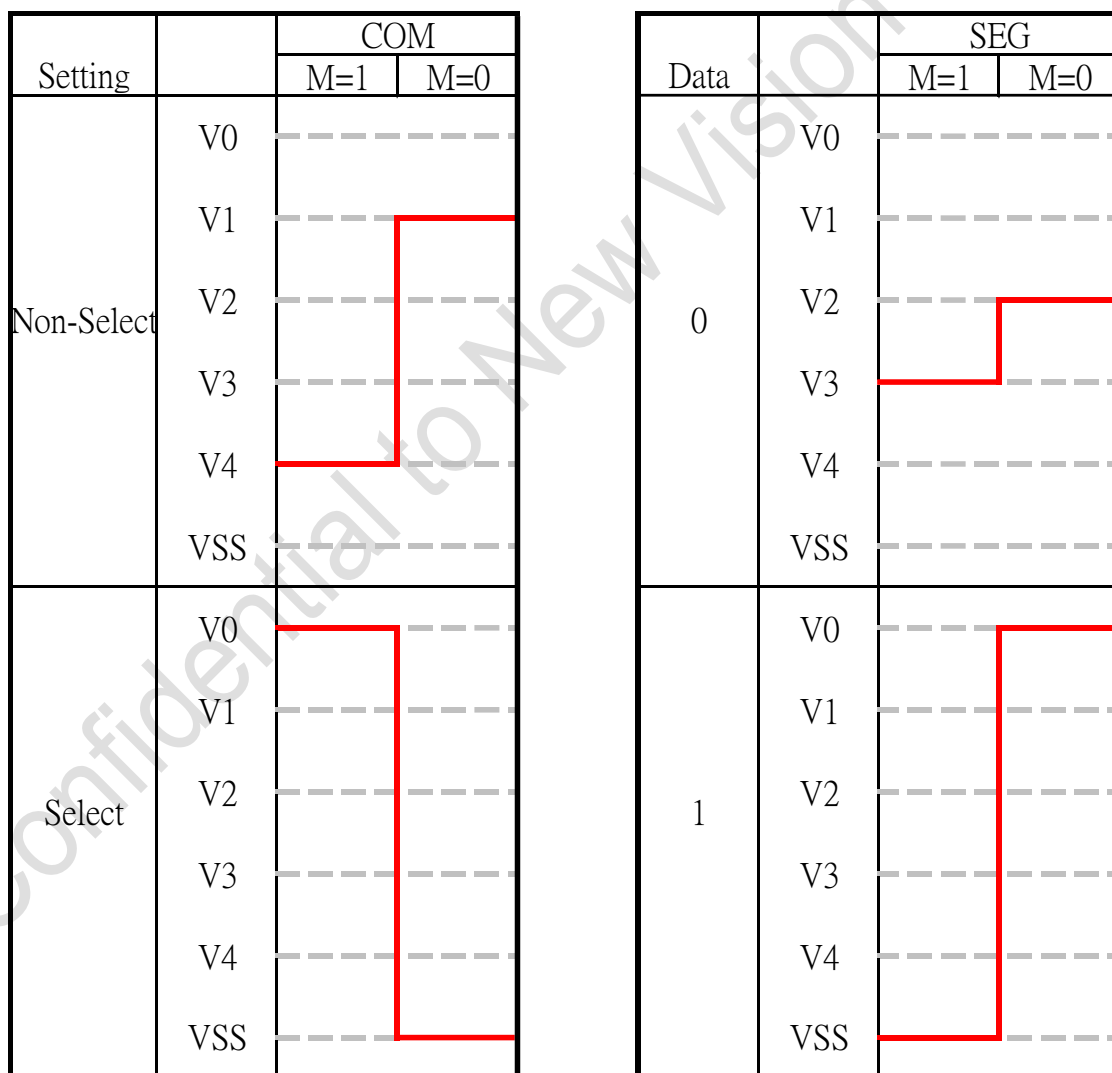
| Setting | | COM M=1 | COM M=0 |
|---|---|---|---|
| Non-Select | V0 | | |
| | V1 | | |
| | V2 | | |
| | V3 | | |
| | V4 | | |
| | VSS | | |
| Select | V0 | | |
| | V1 | | |
| | V2 | | |
| | V3 | | |
| | V4 | | |
| | VSS | | |

| Data | | SEG M=1 | SEG M=0 |
|---|---|---|---|
| 0 | V0 | | |
| | V1 | | |
| | V2 | | |
| | V3 | | |
| | V4 | | |
| | VSS | | |
| 1 | V0 | | |
| | V1 | | |
| | V2 | | |
| | V3 | | |
| | V4 | | |
| | VSS | | |

Confidential to New Vision